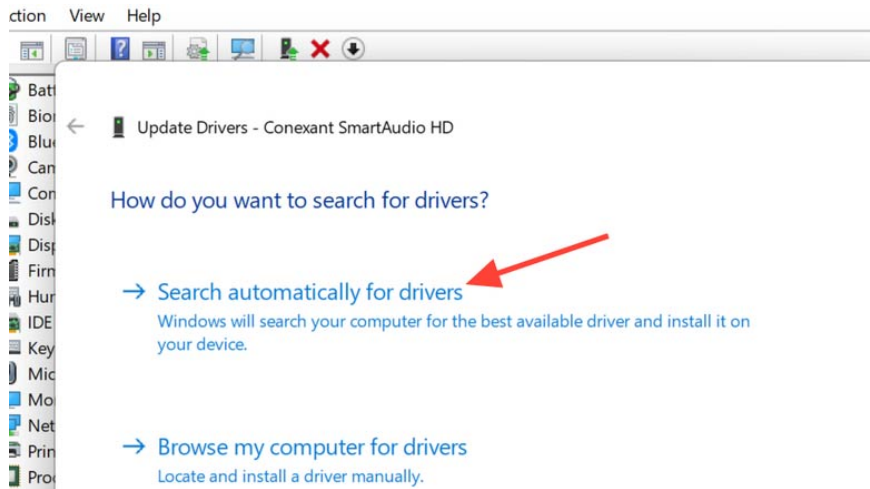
ction View Help

Batt
Bior
Blu
Can
Con
Disk
Disp
Firm
Hur
IDE
Key
Mic
Mo
Net
Prin
Pro

Update Drivers - Conexant SmartAudio HD

How do you want to search for drivers?

→ Search automatically for drivers
Windows will search your computer for the best available driver and install it on your device.

→ Browse my computer for drivers
Locate and install a driver manually.